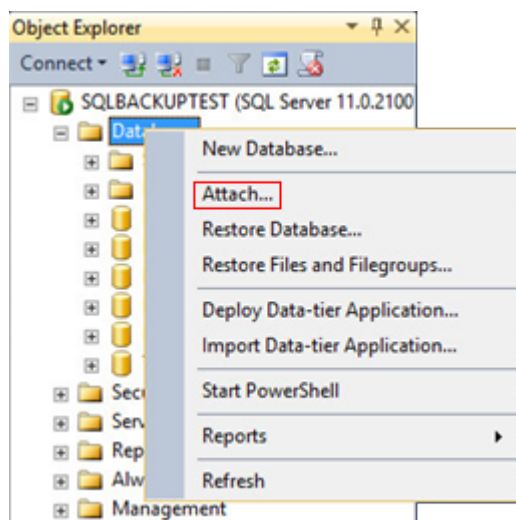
Object Explorer

Connect

SQLBACKUPTEST (SQL Server 11.0.2100

Data

New Database...

Attach...

Restore Database...

Restore Files and Filegroups...

Deploy Data-tier Application...

Import Data-tier Application...

Start PowerShell

Reports

Refresh

Secu

Serv

Rep

Alw

Management